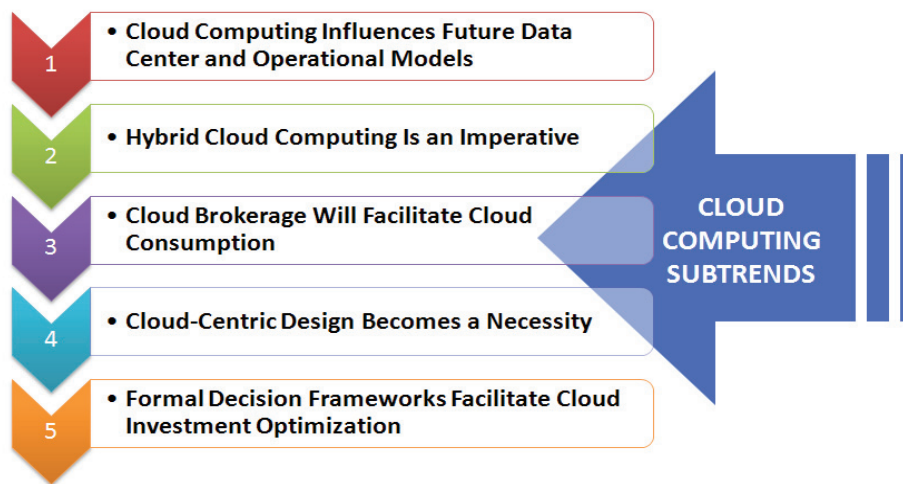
1
• Cloud Computing Influences Future Data Center and Operational Models

2
• Hybrid Cloud Computing Is an Imperative

3
• Cloud Brokerage Will Facilitate Cloud Consumption

4
• Cloud-Centric Design Becomes a Necessity

5
• Formal Decision Frameworks Facilitate Cloud Investment Optimization

CLOUD COMPUTING SUBTRENDS